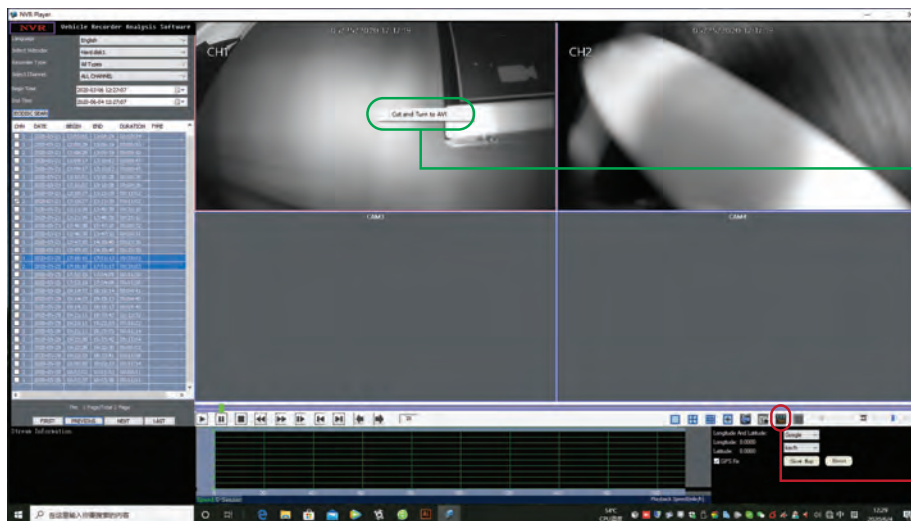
NVR Player

NVR Vehicle Recorder Analysis Software

Language: English
Select Videoder
Recorder Type: All Types
Select Channel: ALL CHANNEL
Begin Time: 2020-03-06 12:27:07
End Time: 2020-06-04 12:27:07

CHN DATE BEGIN END DURATION TYPE

FIRST PREVIOUS NEXT LAST

Stream Information

CH1

CH2

CAM3

CAM4

Cut and Turn to AVI

Longitude And Latitude
Longitude: 0.0000
Latitude: 0.0000
GPS fix

Google
km/h
Clear Run
Reset

Playback Speed

在这里输入你要搜索的内容

12:29
2020/6/4